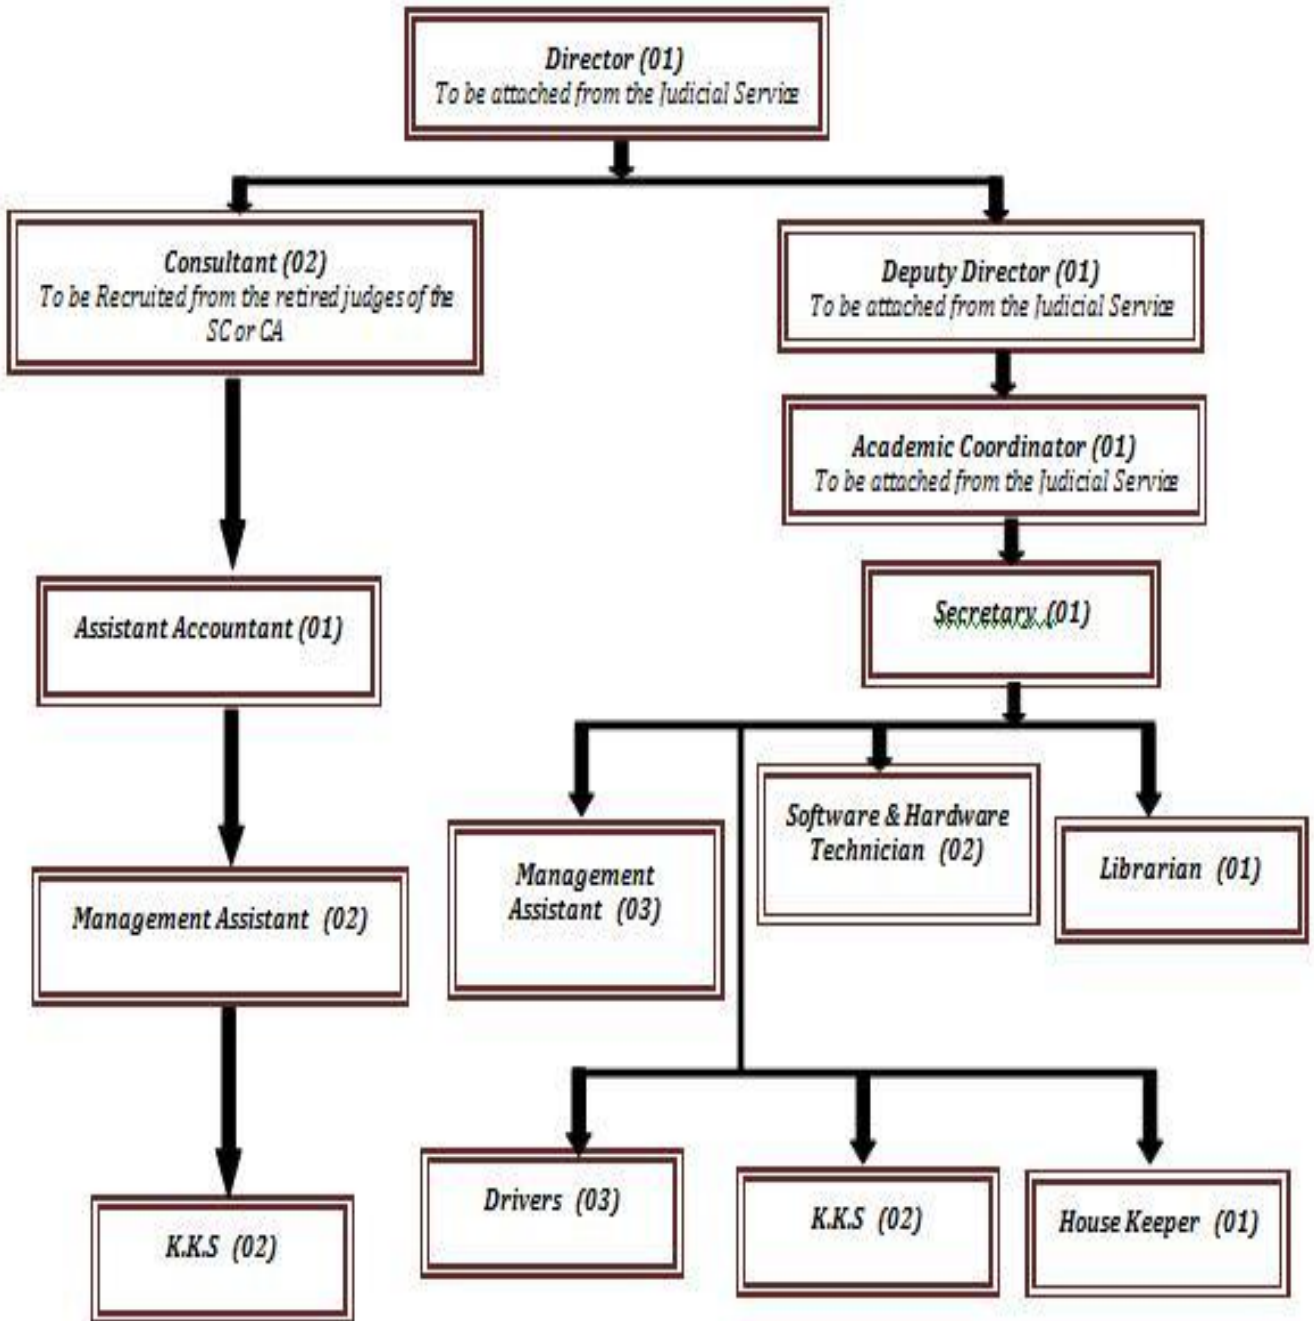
Director (01)
To be attached from the Judicial Service

Consultant (02)
To be Recruited from the retired judges of the SC or CA

Deputy Director (01)
To be attached from the Judicial Service

Academic Coordinator (01)
To be attached from the Judicial Service

Secretary (01)

Assistant Accountant (01)

Management Assistant (02)

K.K.S (02)

Management Assistant (03)

Software & Hardware Technician (02)

Librarian (01)

Drivers (03)

K.K.S (02)

House Keeper (01)